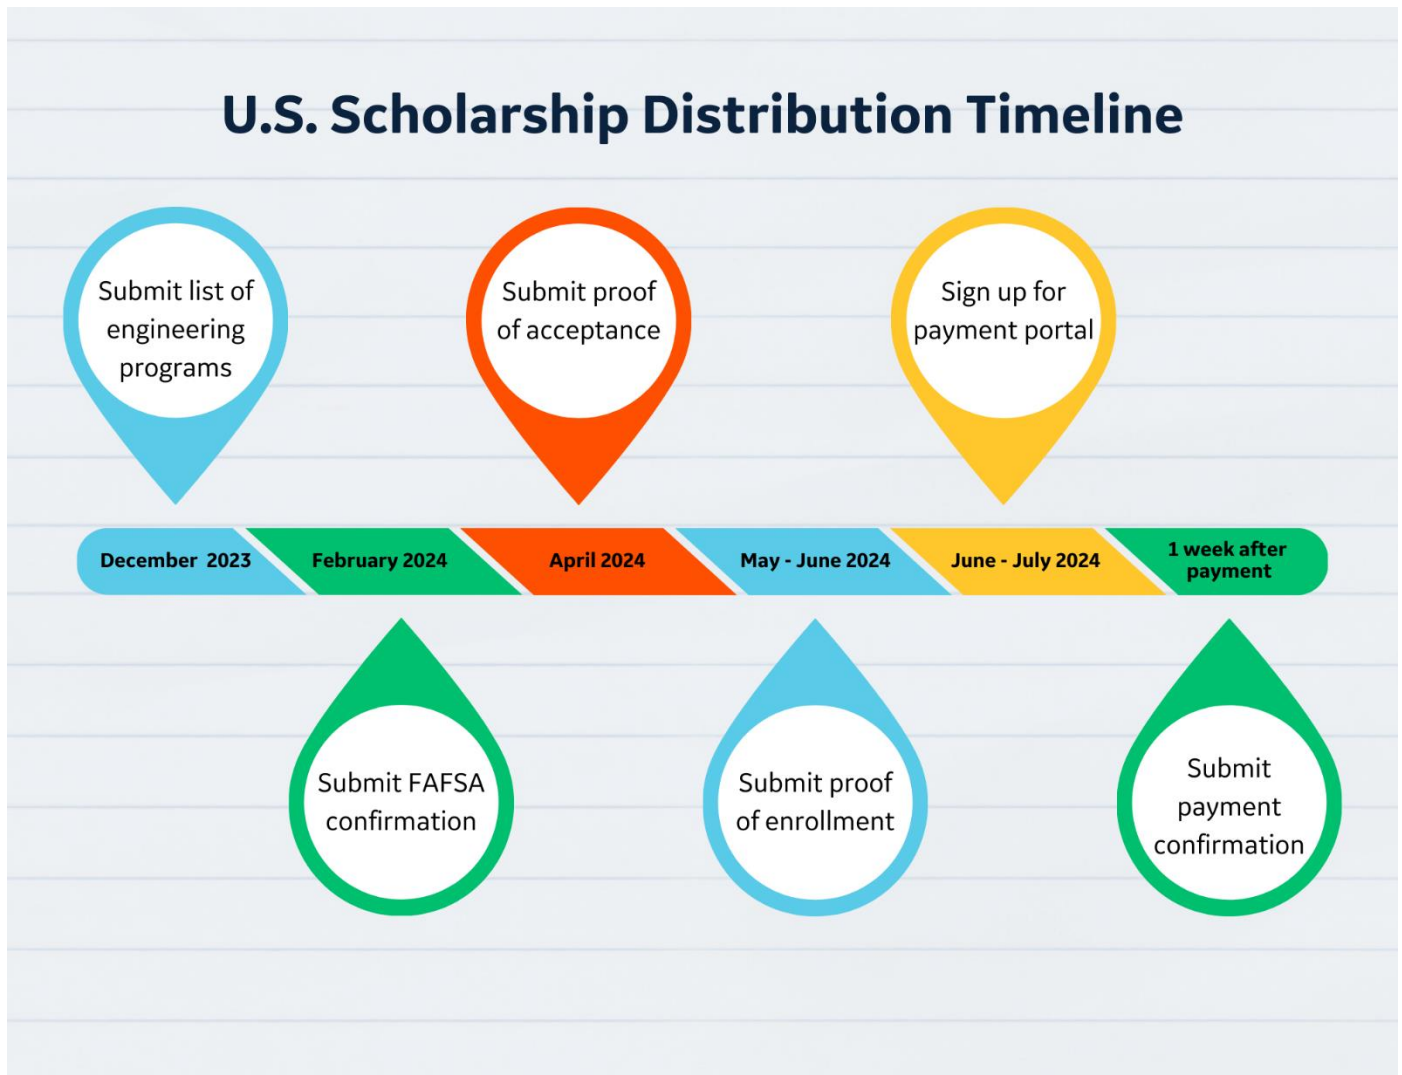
U.S. Scholarship Distribution Timeline

Submit list of engineering programs

Submit proof of acceptance

Sign up for payment portal

December 2023

February 2024

April 2024

May - June 2024

June - July 2024

1 week after payment

Submit FAFSA confirmation

Submit proof of enrollment

Submit payment confirmation